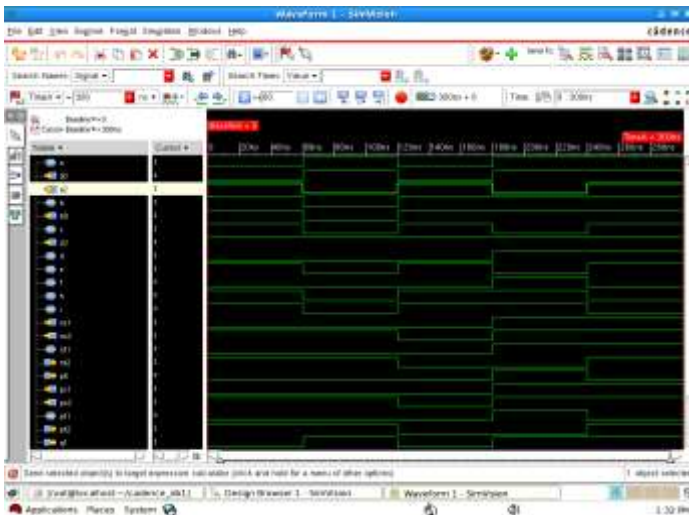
Waveform 1 - SimVision

File Edit View Explore Format Simulation Windows Help

cādence

Search Names: Signal ▾

Search Times: Value ▾

TimeA ▾ = 300

ns ▾

Time: 0 : 300ns

Baseline = 0

Cursor-Baseline = 300ns

Name ▾

Cursor ▾

Baseline = 0

TimeA = 300ns

0 20ns 40ns 60ns 80ns 100ns 120ns 140ns 160ns 180ns 200ns 220ns 240ns 260ns 280ns

Send selected object(s) to target expression calculator (click and hold for a menu of other options)

1 object selected

[root@localhost:~/cadence_db1]

Design Browser 1 - SimVision

Waveform 1 - SimVision

Applications Places System

1:32 PM